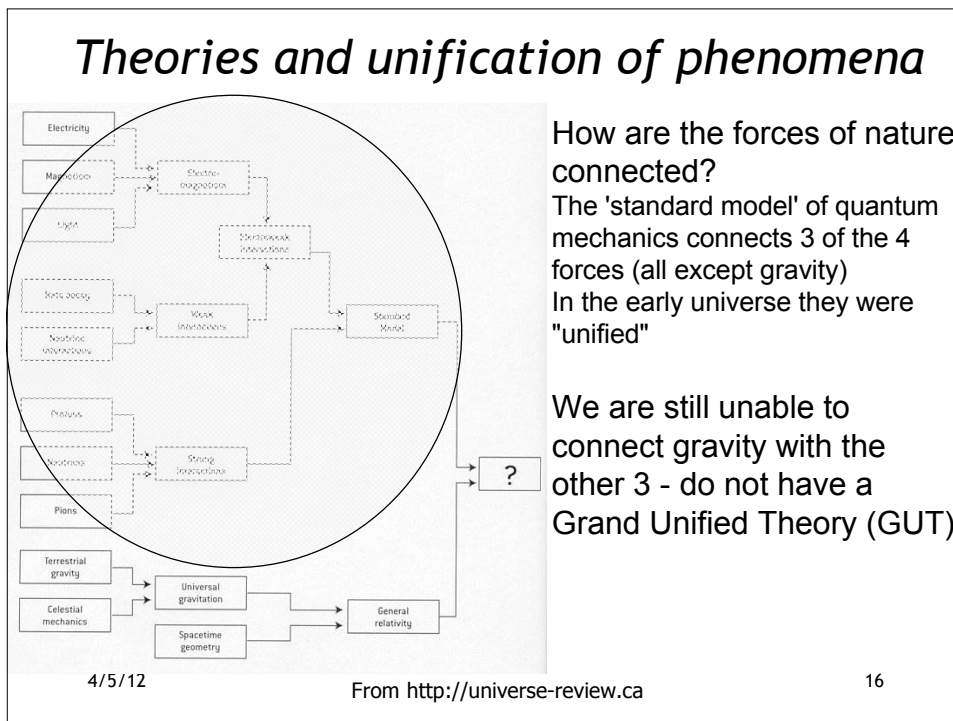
Theories and unification of phenomena

Electricity

Magnetism

Light

Electro-magnetism

Electroweak interactions

Beta decay

Neutrino interactions

Weak interactions

Standard Model

Protons

Neutrons

Pions

Strong interactions

?

Terrestrial gravity

Celestial mechanics

Universal gravitation

Spacetime geometry

General relativity

How are the forces of nature connected?

The 'standard model' of quantum mechanics connects 3 of the 4 forces (all except gravity)

In the early universe they were "unified"

We are still unable to connect gravity with the other 3 - do not have a Grand Unified Theory (GUT)

4/5/12

From http://universe-review.ca

16